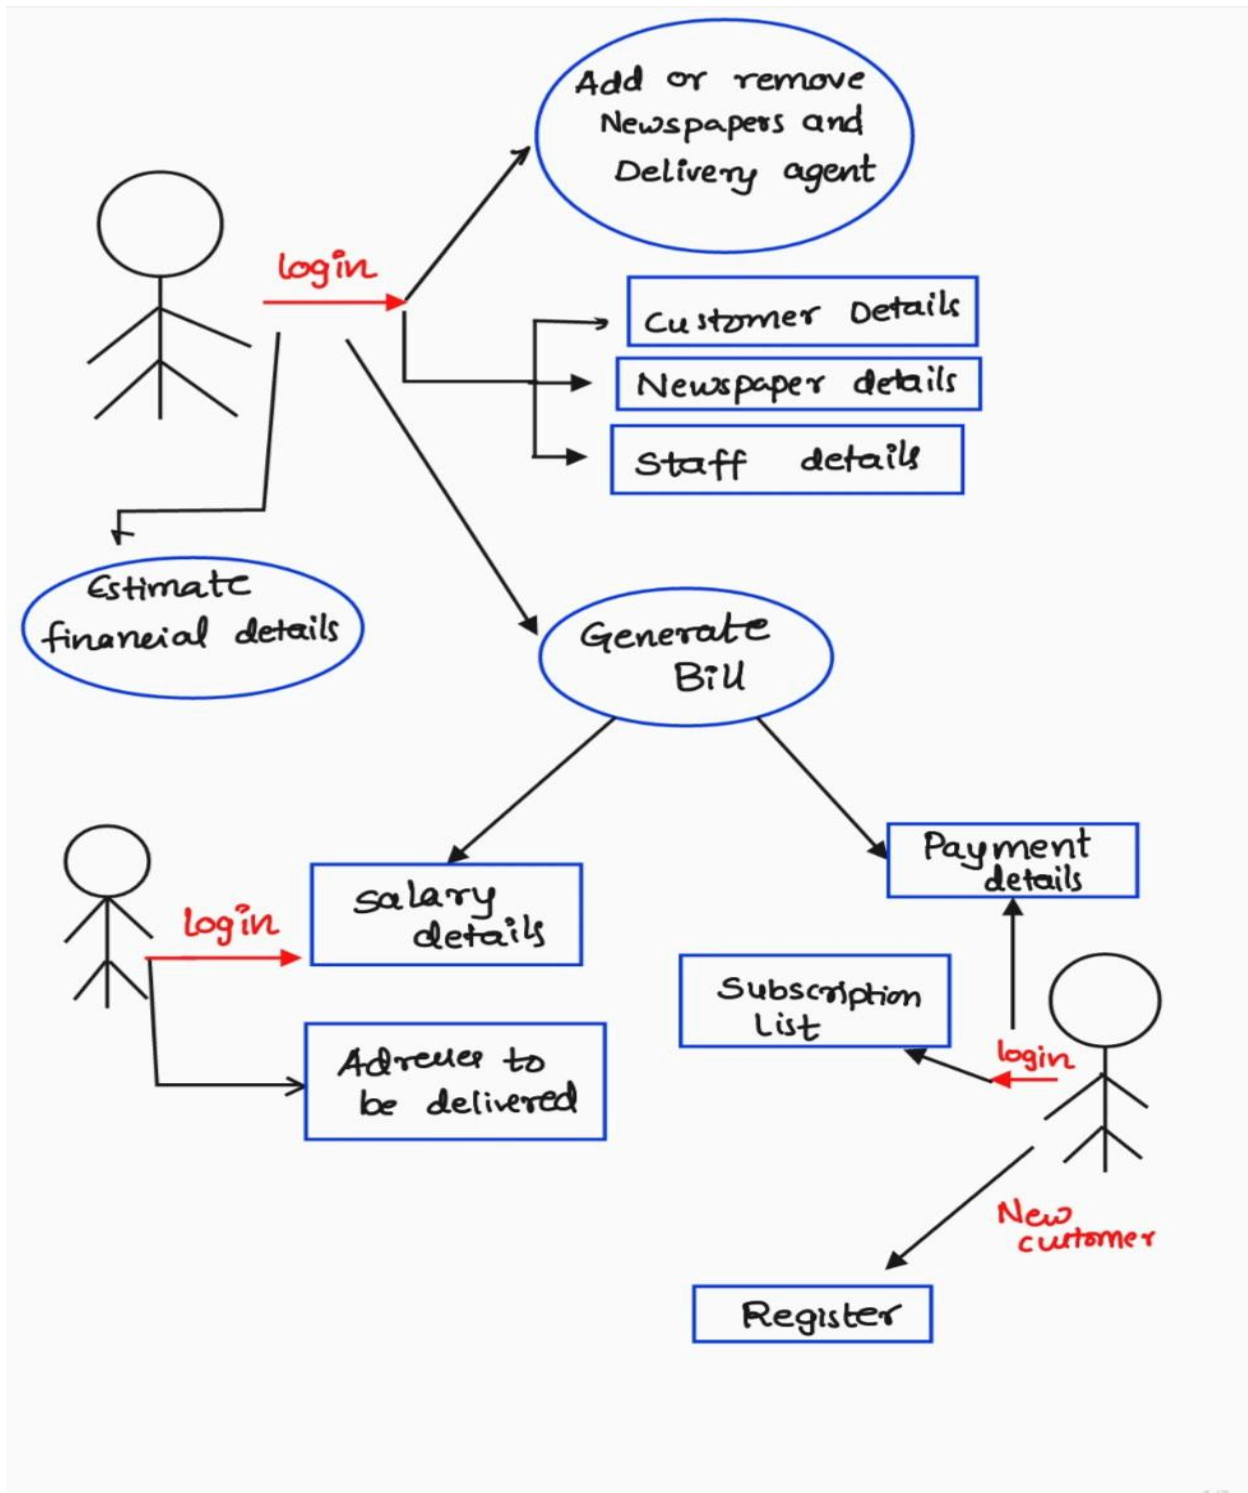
Add or remove Newspapers and Delivery agent

login

Customer Details

Newspaper details

Staff details

Estimate financial details

Generate Bill

login

salary details

Payment details

Subscription List

login

Adreuer to be delivered

New customer

Register